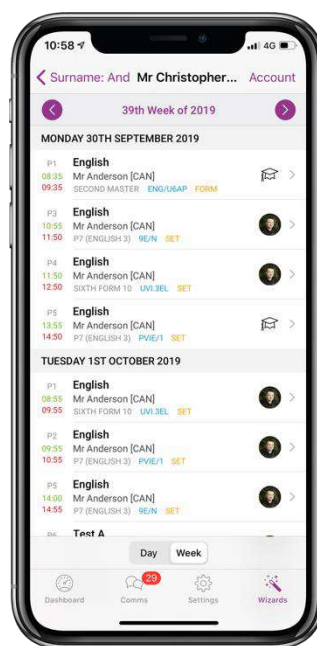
10:58
4G

Surname: And Mr Christopher... Account

39th Week of 2019

MONDAY 30TH SEPTEMBER 2019

P1 08:35 09:35 English
Mr Anderson [CAN]
SECOND MASTER ENG/U6AP FORM

P3 10:55 11:50 English
Mr Anderson [CAN]
P7 (ENGLISH 3) 9E/N SET

P4 11:50 12:50 English
Mr Anderson [CAN]
SIXTH FORM 10 UVI.3EL SET

P5 13:55 14:50 English
Mr Anderson [CAN]
P7 (ENGLISH 3) PVIE/1 SET

TUESDAY 1ST OCTOBER 2019

P1 08:55 09:55 English
Mr Anderson [CAN]
SIXTH FORM 10 UVI.3EL SET

P2 09:55 10:55 English
Mr Anderson [CAN]
P7 (ENGLISH 3) PVIE/1 SET

P5 14:00 14:55 English
Mr Anderson [CAN]
P7 (ENGLISH 3) 9E/N SET

P6 Test A

Day Week

Dashboard Comms 29 Settings Wizards